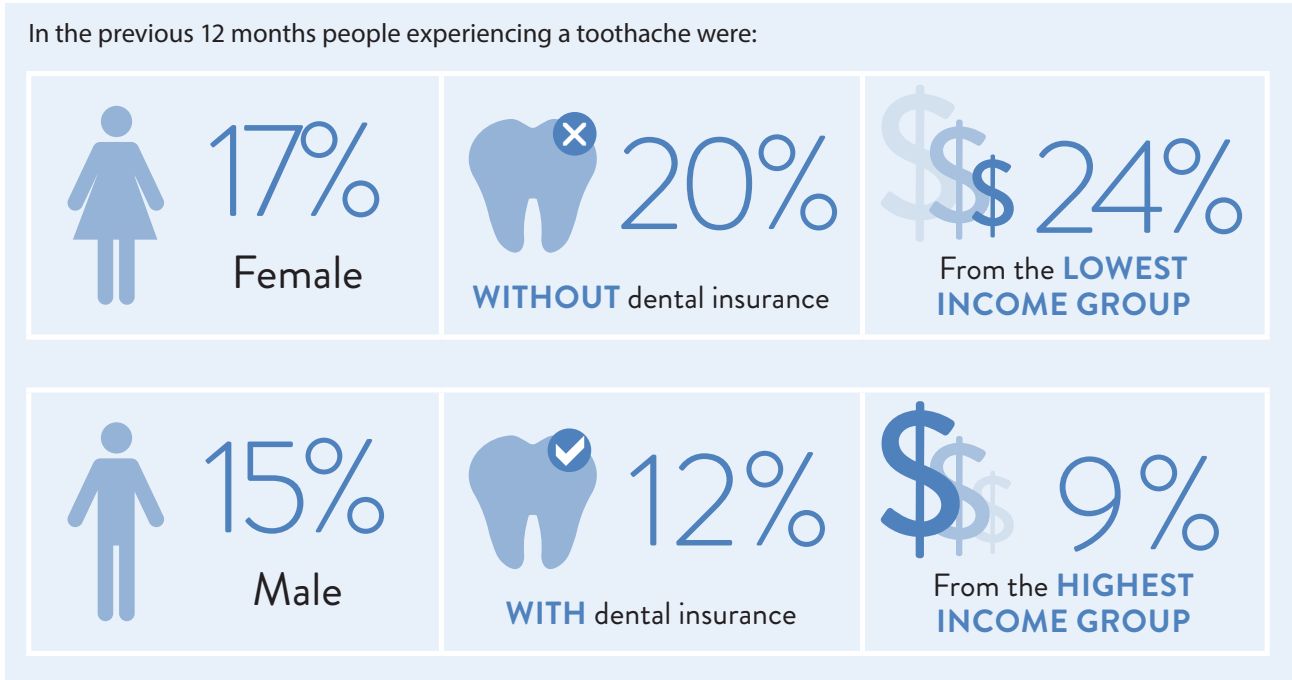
In the previous 12 months people experiencing a toothache were:

17%
Female

20%
WITHOUT dental insurance

$$$ 24%
From the LOWEST INCOME GROUP

15%
Male

12%
WITH dental insurance

$$$ 9%
From the HIGHEST INCOME GROUP